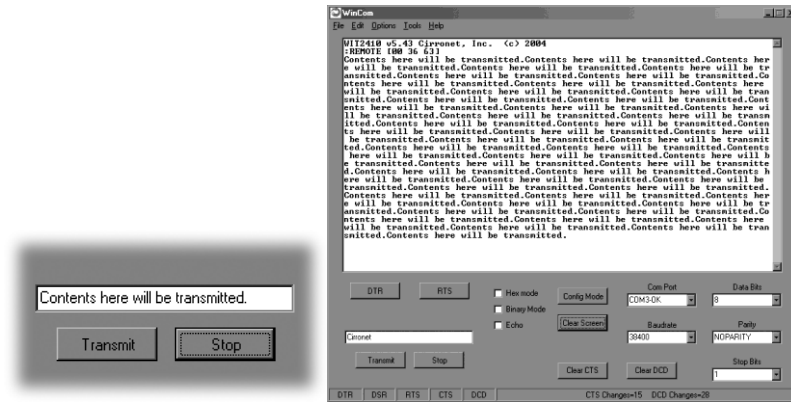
Contents here will be transmitted.

Transmit

Stop

WinCom

File Edit Options Tools Help

WIT2410 v5.43 Cirronet, Inc. (c) 2004
:REMOTE [00 36 63]
Contents here will be transmitted.Contents here will be transmitted.Contents here will be transmitted.Contents here will be transmitted.Contents here will be transmitted.Contents here will be transmitted.Contents here will be transmitted.Contents here will be transmitted.Contents here will be transmitted.Contents here will be transmitted.Contents here will be transmitted.Contents here will be transmitted.Contents here will be transmitted.Contents here will be transmitted.Contents here will be transmitted.Contents here will be transmitted.Contents here will be transmitted.Contents here will be transmitted.Contents here will be transmitted.Contents here will be transmitted.Contents here will be transmitted.Contents here will be transmitted.Contents here will be transmitted.Contents here will be transmitted.Contents here will be transmitted.Contents here will be transmitted.Contents here will be transmitted.Contents here will be transmitted.Contents here will be transmitted.Contents here will be transmitted.Contents here will be transmitted.Contents here will be transmitted.Contents here will be transmitted.Contents here will be transmitted.Contents here will be transmitted.Contents here will be transmitted.Contents here will be transmitted.Contents here will be transmitted.Contents here will be transmitted.Contents here will be transmitted.Contents here will be transmitted.Contents here will be transmitted.Contents here will be transmitted.Contents here will be transmitted.Contents here will be transmitted.Contents here will be transmitted.Contents here will be transmitted.Contents here will be transmitted.Contents here will be transmitted.Contents here will be transmitted.Contents here will be transmitted.Contents here will be transmitted.Contents here will be transmitted.Contents here will be transmitted.Contents here will be transmitted.Contents here will be transmitted.Contents here will be transmitted.Contents here will be transmitted.Contents here will be transmitted.Contents here will be transmitted.Contents here will be transmitted.Contents here will be transmitted.Contents here will be transmitted.Contents here will be transmitted.Contents here will be transmitted.Contents here will be transmitted.Contents here will be transmitted.Contents here will be transmitted.Contents here will be transmitted.Contents here will be transmitted.Contents here will be transmitted.

DTR RTS

Hex mode
Binary Mode
Echo

Config Mode
Clear Screen

Com Port
COM3-OK

Data Bits
8

Cironet

Baudrate
38400

Parity
NOPARITY

Transmit Stop

Clear CTS Clear DCD

Stop Bits
1

DTR DSR RTS CTS DCD CTS Changes=15 DCD Changes=28